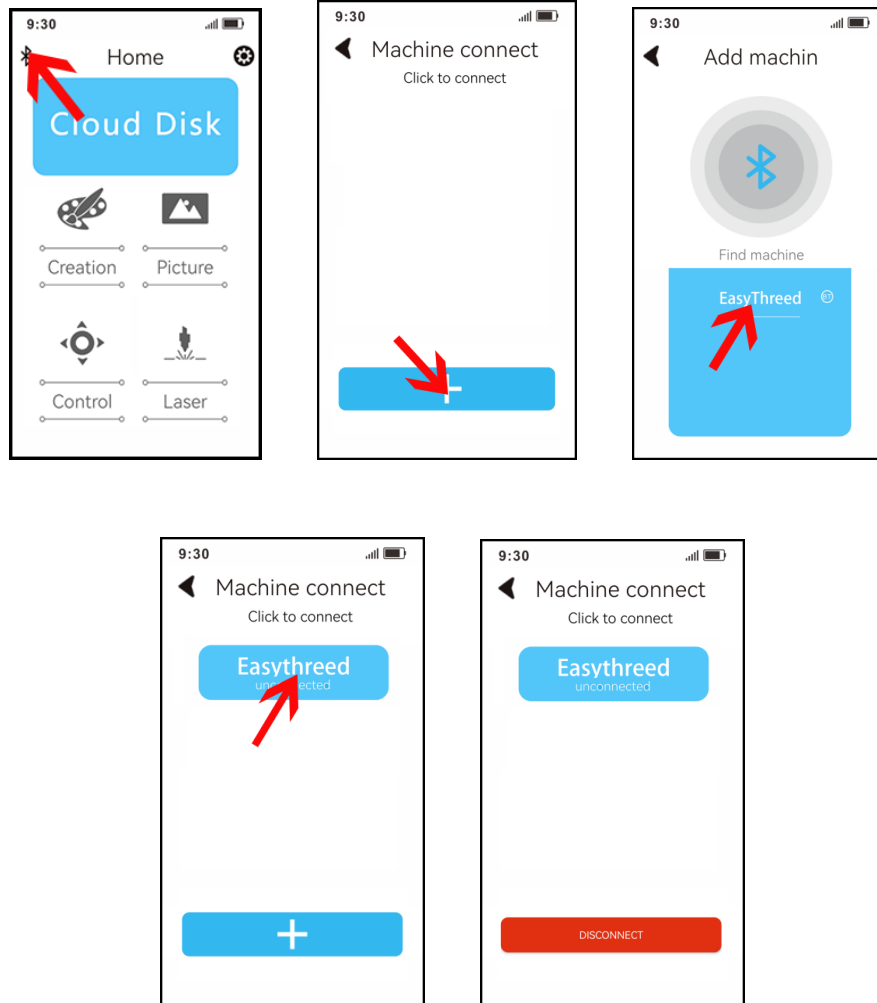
9:30
Home
Cloud Disk
Creation
Picture
Control
Laser

9:30
Machine connect
Click to connect
+

9:30
Add machin
Find machine
EasyThreed

9:30
Machine connect
Click to connect
Easythreed
un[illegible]ected
+

9:30
Machine connect
Click to connect
Easythreed
unconnected
DISCONNECT